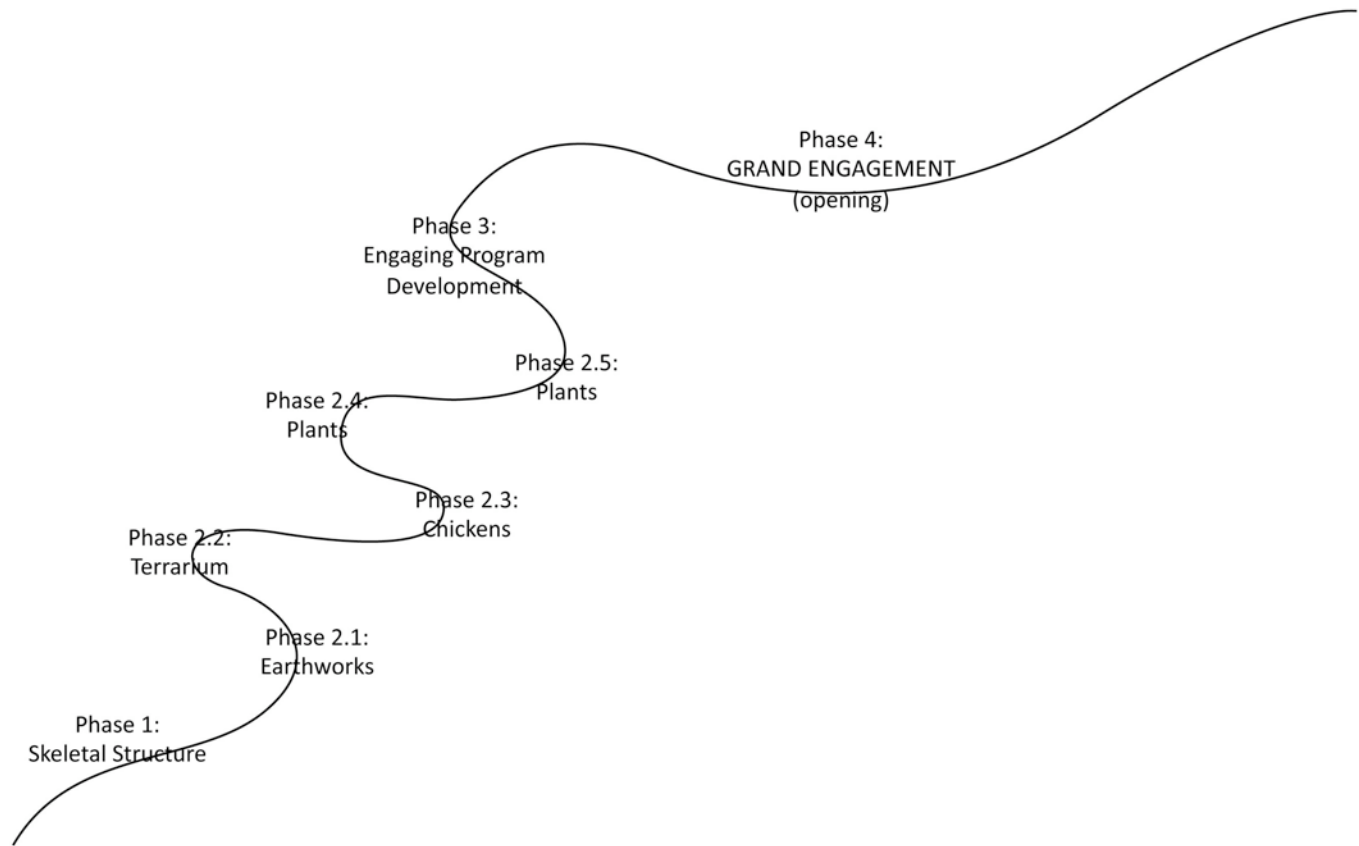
Phase 4:
GRAND ENGAGEMENT
(opening)

Phase 3:
Engaging Program
Development

Phase 2.5:
Plants

Phase 2.4:
Plants

Phase 2.3:
Chickens

Phase 2.2:
Terrarium

Phase 2.1:
Earthworks

Phase 1:
Skeletal Structure